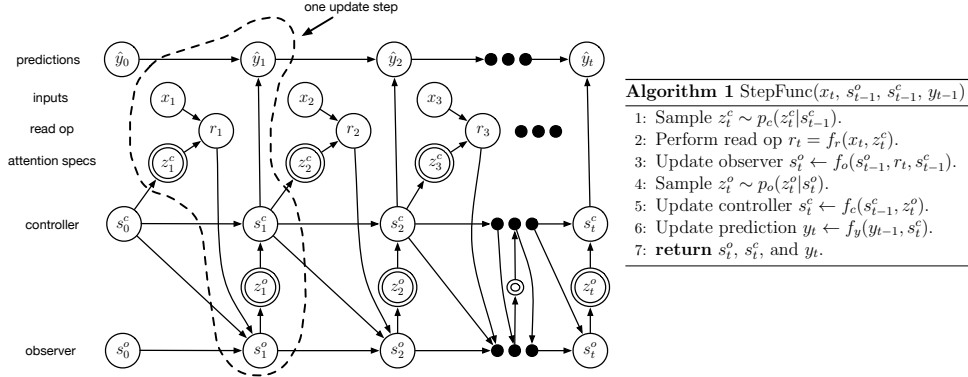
one update step

predictions

inputs

read op

attention specs

controller

observer

$\hat{y}_0$

$\hat{y}_1$

$\hat{y}_2$

$\hat{y}_t$

$x_1$

$r_1$

$x_2$

$r_2$

$x_3$

$r_3$

$z_1^c$

$z_2^c$

$z_3^c$

$s_0^c$

$s_1^c$

$s_2^c$

$s_t^c$

$z_1^o$

$z_2^o$

$z_t^o$

$s_0^o$

$s_1^o$

$s_2^o$

$s_t^o$

**Algorithm 1** StepFunc($x_t$, $s_{t-1}^o$, $s_{t-1}^c$, $y_{t-1}$)

1: Sample $z_t^c \sim p_c(z_t^c|s_{t-1}^c)$.
2: Perform read op $r_t = f_r(x_t, z_t^c)$.
3: Update observer $s_t^o \leftarrow f_o(s_{t-1}^o, r_t, s_{t-1}^c)$.
4: Sample $z_t^o \sim p_o(z_t^o|s_t^o)$.
5: Update controller $s_t^c \leftarrow f_c(s_{t-1}^c, z_t^o)$.
6: Update prediction $y_t \leftarrow f_y(y_{t-1}, s_t^c)$.
7: **return** $s_t^o$, $s_t^c$, and $y_t$.